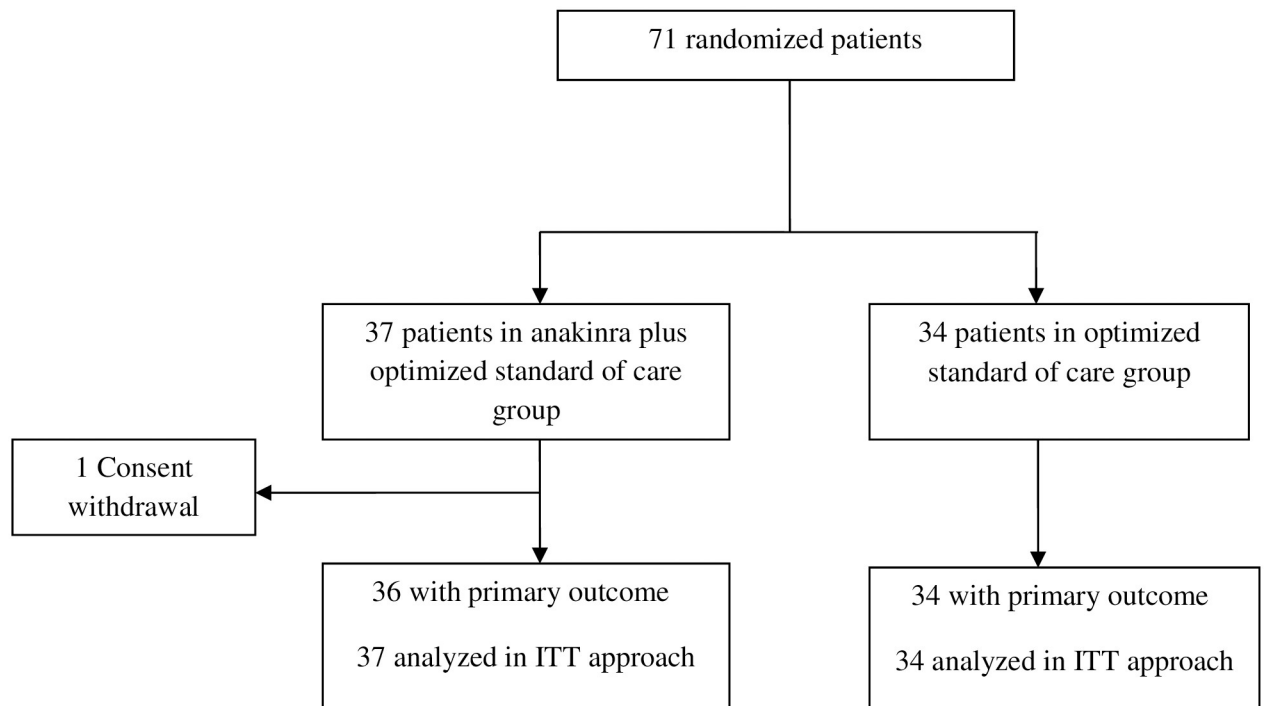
71 randomized patients

37 patients in anakinra plus optimized standard of care group

34 patients in optimized standard of care group

1 Consent withdrawal

36 with primary outcome

37 analyzed in ITT approach

34 with primary outcome

34 analyzed in ITT approach